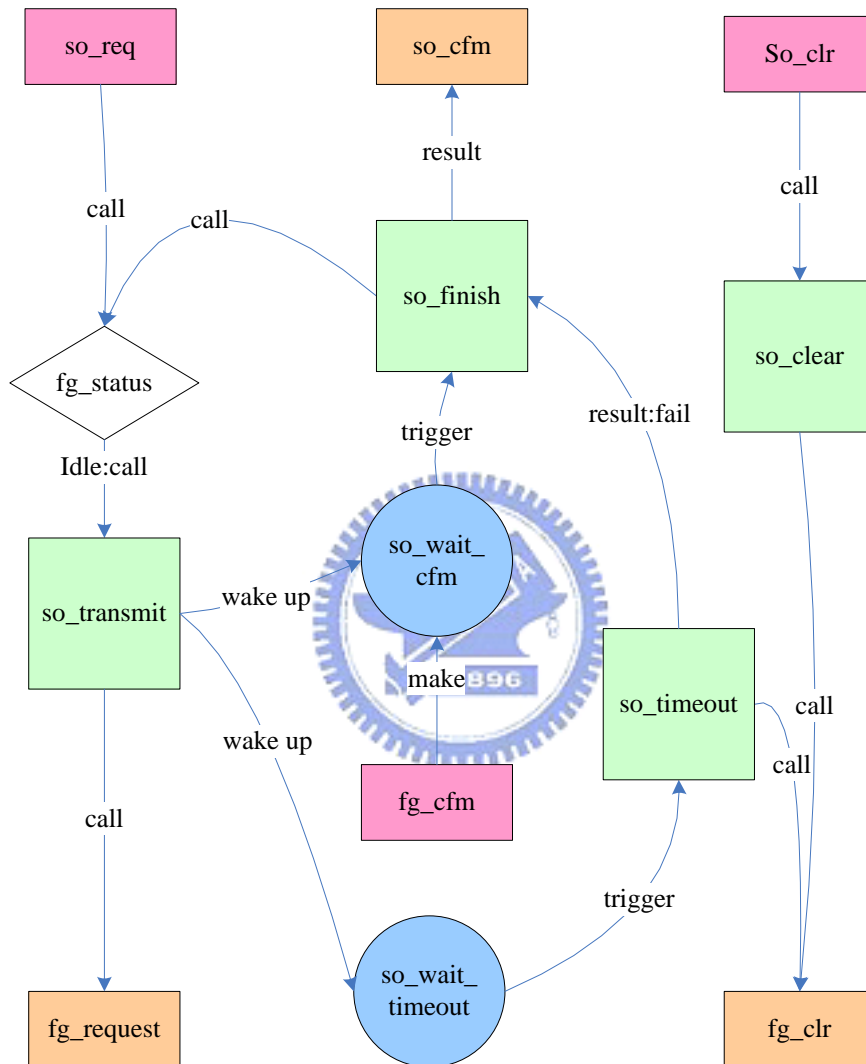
so_req

so_cfm

So_clr

result

call

call

call

so_finish

so_clear

fg_status

result:fail

trigger

Idle:call

so_wait_ cfm

so_transmit

wake up

make

so_timeout

call

wake up

call

fg_cfm

call

trigger

so_wait_ timeout

fg_request

fg_clr